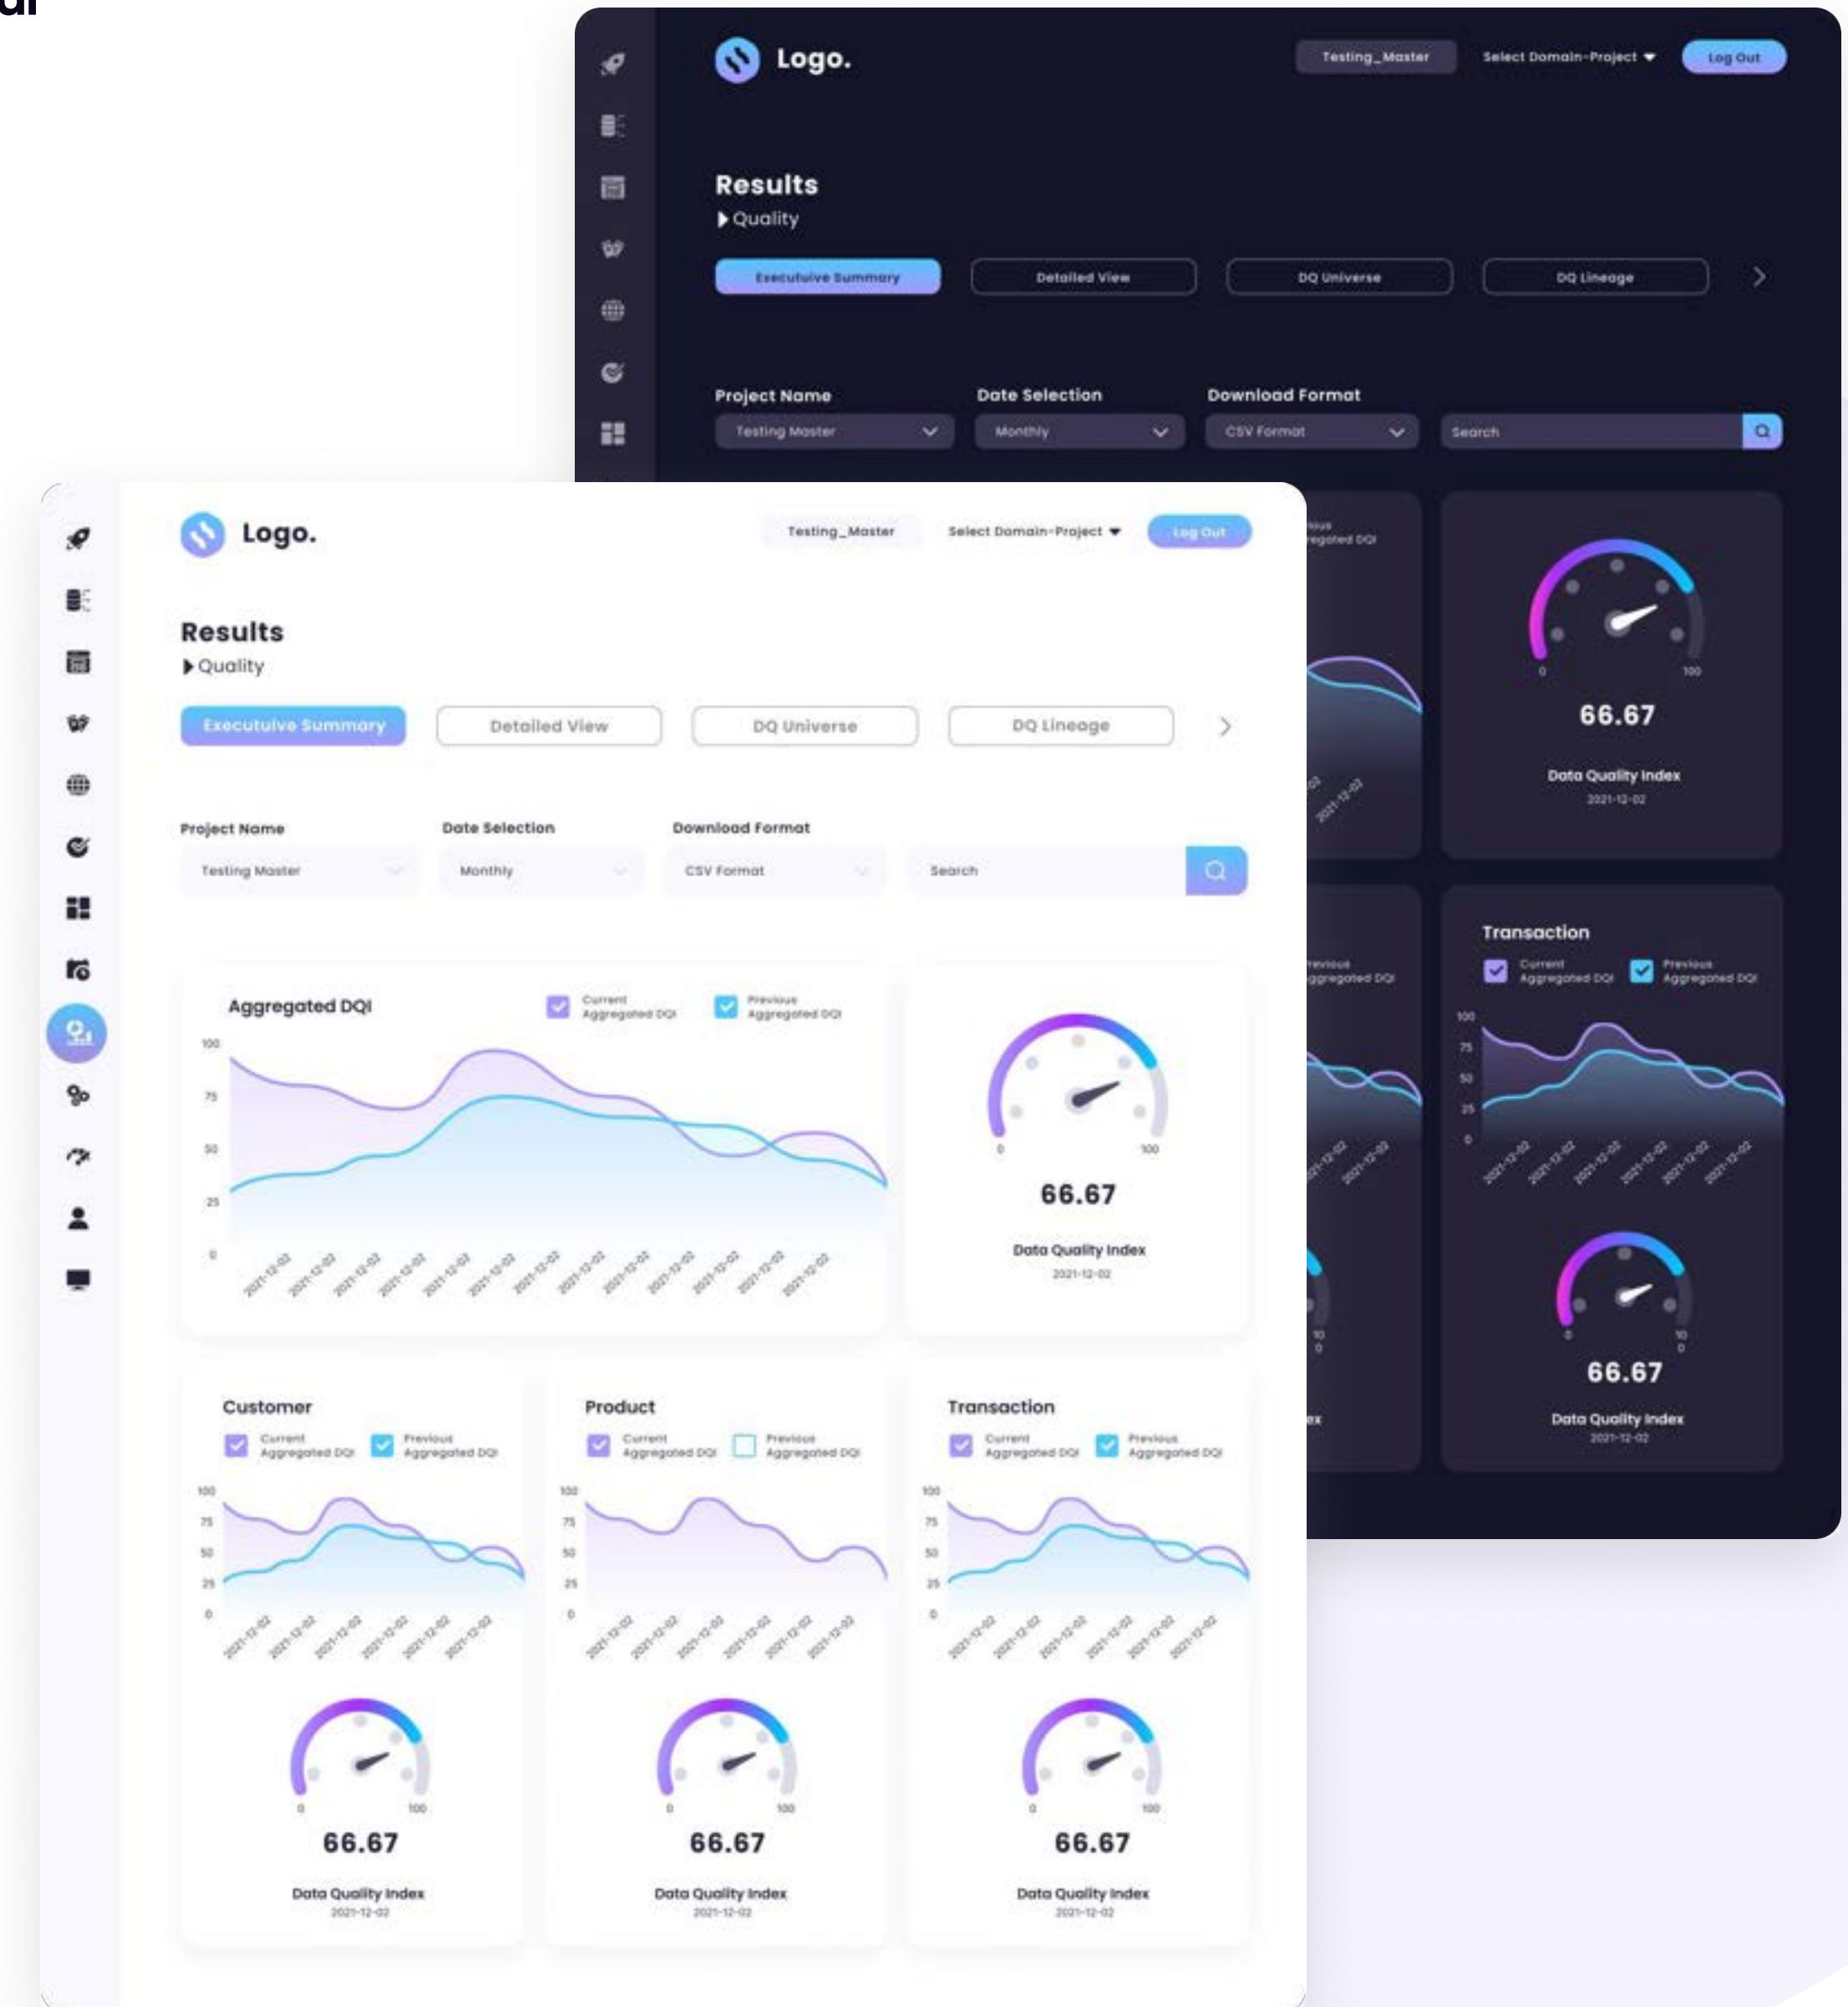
Logo.

Testing_Master

Select Domain-Project

Log Out

Results

Quality

Executuive Summary

Detailed View

DQ Universe

DQ Lineage

Project Name

Testing Master

Date Selection

Monthly

Download Format

CSV Format

Search

66.67

Data Quality Index

2021-12-02

Transaction

Current Aggregated DQI

Previous Aggregated DQI

66.67

Data Quality Index

2021-12-02

Logo.

Testing_Master

Select Domain-Project

Log Out

Results

Quality

Executuive Summary

Detailed View

DQ Universe

DQ Lineage

Project Name

Testing Master

Date Selection

Monthly

Download Format

CSV Format

Search

Aggregated DQI

Current Aggregated DQI

Previous Aggregated DQI

100
75
50
25
0

2021-12-02

66.67

Data Quality Index

2021-12-02

Customer

Current Aggregated DQI

Previous Aggregated DQI

66.67

Data Quality Index

2021-12-02

Product

Current Aggregated DQI

Previous Aggregated DQI

66.67

Data Quality Index

2021-12-02

Transaction

Current Aggregated DQI

Previous Aggregated DQI

66.67

Data Quality Index

2021-12-02